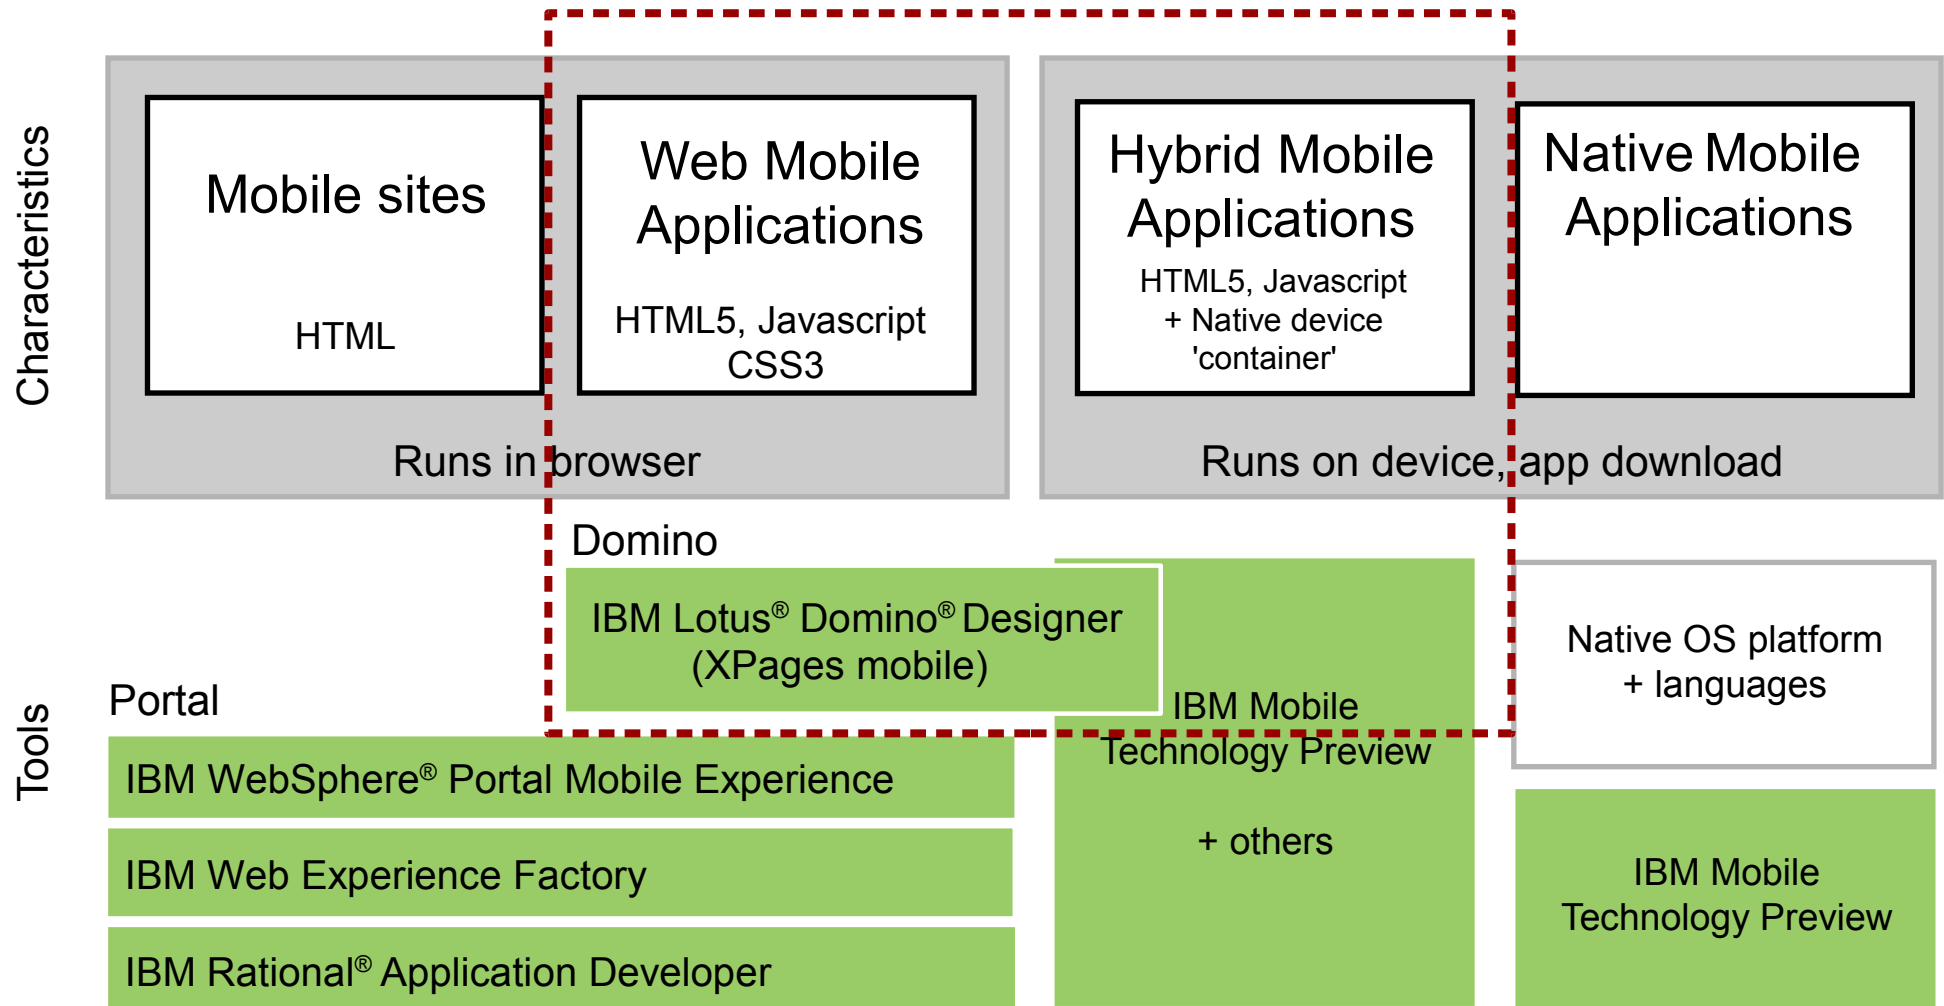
Characteristics

Mobile sites

HTML

Web Mobile Applications

HTML5, Javascript CSS3

Runs in browser

Hybrid Mobile Applications

HTML5, Javascript + Native device 'container'

Native Mobile Applications

Runs on device, app download

Tools

Domino

IBM Lotus® Domino® Designer (XPages mobile)

Portal

IBM WebSphere® Portal Mobile Experience

IBM Web Experience Factory

IBM Rational® Application Developer

IBM Mobile Technology Preview

+ others

Native OS platform + languages

IBM Mobile Technology Preview